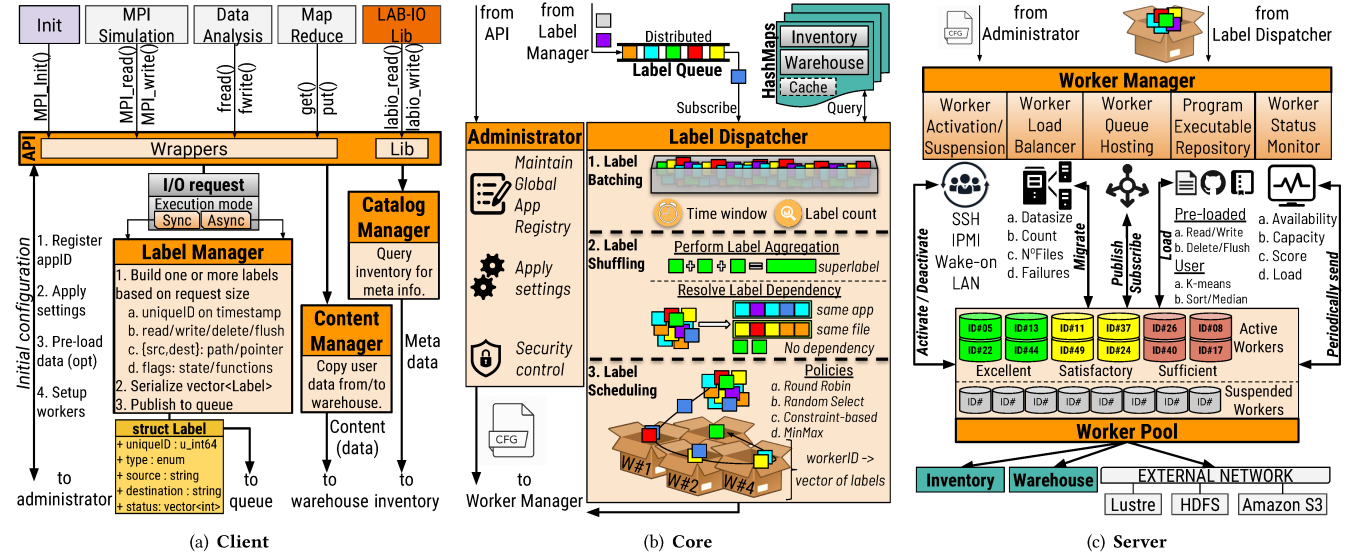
Init
MPI Simulation
Data Analysis
Map Reduce
LAB-IO Lib

MPI_Init()
MPI_read()
MPI_write()
fread()
fwrite()
get()
put()
labio_read()
labio_write()

API
Wrappers
Lib

I/O request
Execution mode
Sync
Async

Initial configuration
1. Register appID
2. Apply settings
3. Pre-load data (opt)
4. Setup workers

Label Manager
1. Build one or more labels based on request size
a. uniqueID on timestamp
b. read/write/delete/flush
c. {src,dest}: path/pointer
d. flags: state/functions
2. Serialize vector<Label>
3. Publish to queue

struct Label
+ uniqueID : u_int64
+ type : enum
+ source : string
+ destination : string
+ status: vector<int>

Catalog Manager
Query inventory for meta info.

Content Manager
Copy user data from/to warehouse.

Meta data
Content (data)

to administrator
to queue
to warehouse
to inventory

(a) Client

from API
from Label Manager
Distributed
Label Queue
Subscribe
HashMaps
Inventory
Warehouse
Cache
Query

Administrator
Maintain Global App Registry
Apply settings
Security control

Label Dispatcher
1. Label Batching
Time window
Label count
2. Label Shuffling
Perform Label Aggregation
superlabel
Resolve Label Dependency
same app
same file
No dependency
3. Label Scheduling
Policies
a. Round Robin
b. Random Select
c. Constraint-based
d. MinMax
W#1
W#2
W#4
workerID -> vector of labels

CFG
to Worker Manager

(b) Core

CFG
from Administrator
from Label Dispatcher

Worker Manager
Worker Activation/ Suspension
Worker Load Balancer
Worker Queue Hosting
Program Executable Repository
Worker Status Monitor

SSH
IPMI
Wake-on LAN
a. Datasize
b. Count
c. N°Files
d. Failures
Migrate
Publish
Subscribe
Load
Pre-loaded
a. Read/Write
b. Delete/Flush
User
a. K-means
b. Sort/Median
a. Availability
b. Capacity
c. Score
d. Load
Activate / Deactivate
Periodically send

ID#05
ID#22
ID#13
ID#44
ID#11
ID#49
ID#37
ID#24
ID#26
ID#40
ID#08
ID#17
Active Workers
Excellent
Satisfactory
Sufficient
ID#
ID#
ID#
ID#
ID#
ID#
ID#
ID#
Suspended Workers

Worker Pool
Inventory
Warehouse
EXTERNAL NETWORK
Lustre
HDFS
Amazon S3

(c) Server